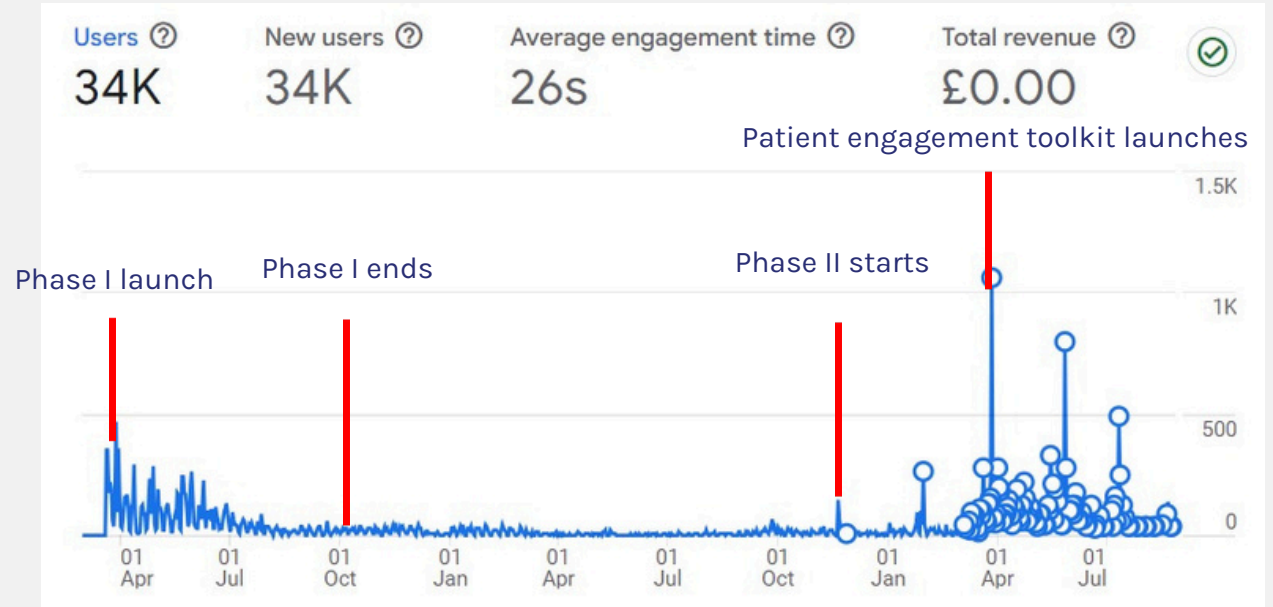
Users ⓘ
34K

New users ⓘ
34K

Average engagement time ⓘ
26s

Total revenue ⓘ
£0.00

Patient engagement toolkit launches

Phase I launch

Phase I ends

Phase II starts

1.5K
1K
500
0

01 Apr
01 Jul
01 Oct
01 Jan
01 Apr
01 Jul
01 Oct
01 Jan
01 Apr
01 Jul